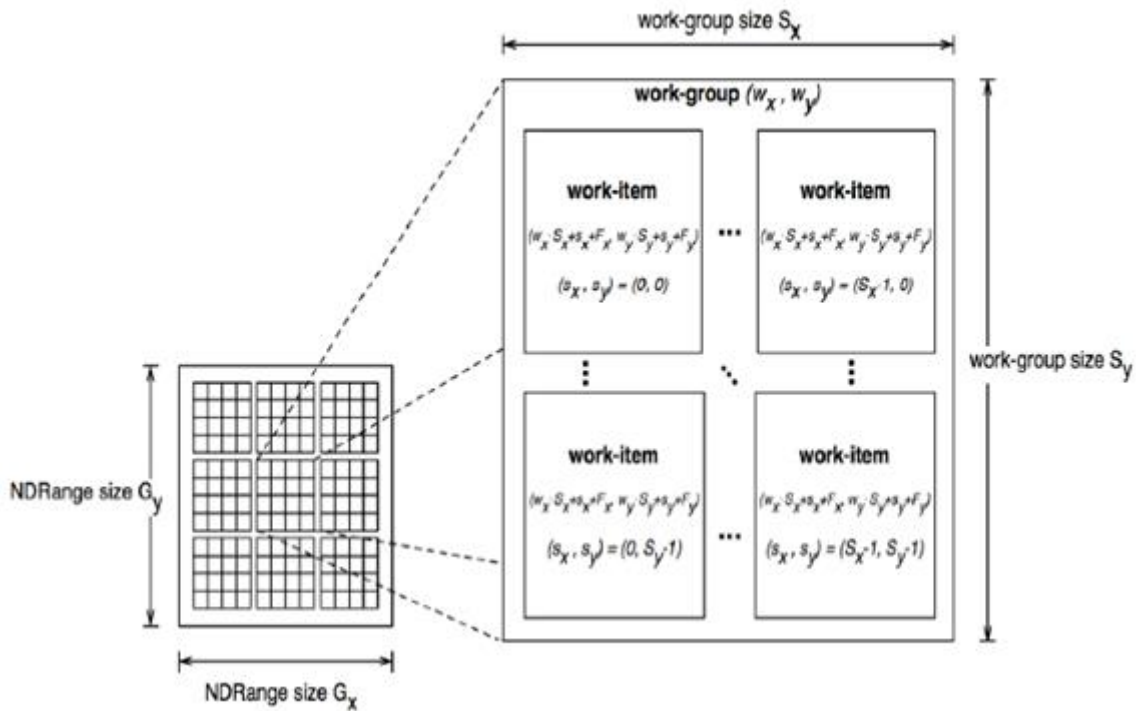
work-group size $S_x$

work-group $(w_x, w_y)$

work-item

$(w_x \cdot S_x+s_x+F_x, w_y \cdot S_y+s_y+F_y)$

$(s_x, s_y) = (0, 0)$

...

work-item

$(w_x \cdot S_x+s_x+F_x, w_y \cdot S_y+s_y+F_y)$

$(s_x, s_y) = (S_x-1, 0)$

work-group size $S_y$

NDRange size $G_y$

work-item

$(w_x \cdot S_x+s_x+F_x, w_y \cdot S_y+s_y+F_y)$

$(s_x, s_y) = (0, S_y-1)$

...

work-item

$(w_x \cdot S_x+s_x+F_x, w_y \cdot S_y+s_y+F_y)$

$(s_x, s_y) = (S_x-1, S_y-1)$

NDRange size $G_x$